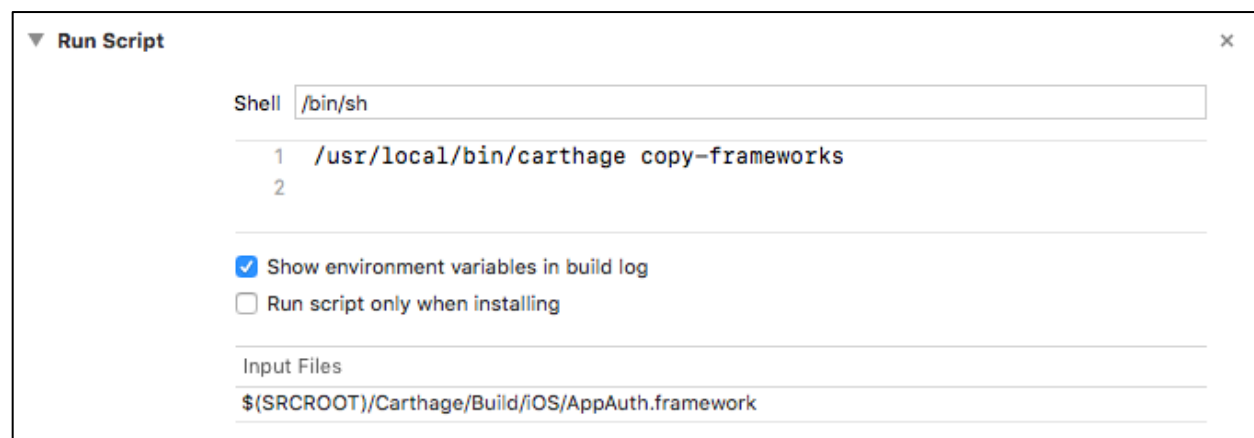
▼ Run Script ×

Shell /bin/sh

1 /usr/local/bin/carthage copy-frameworks
2

☑ Show environment variables in build log
☐ Run script only when installing

Input Files
$(SRCROOT)/Carthage/Build/iOS/AppAuth.framework